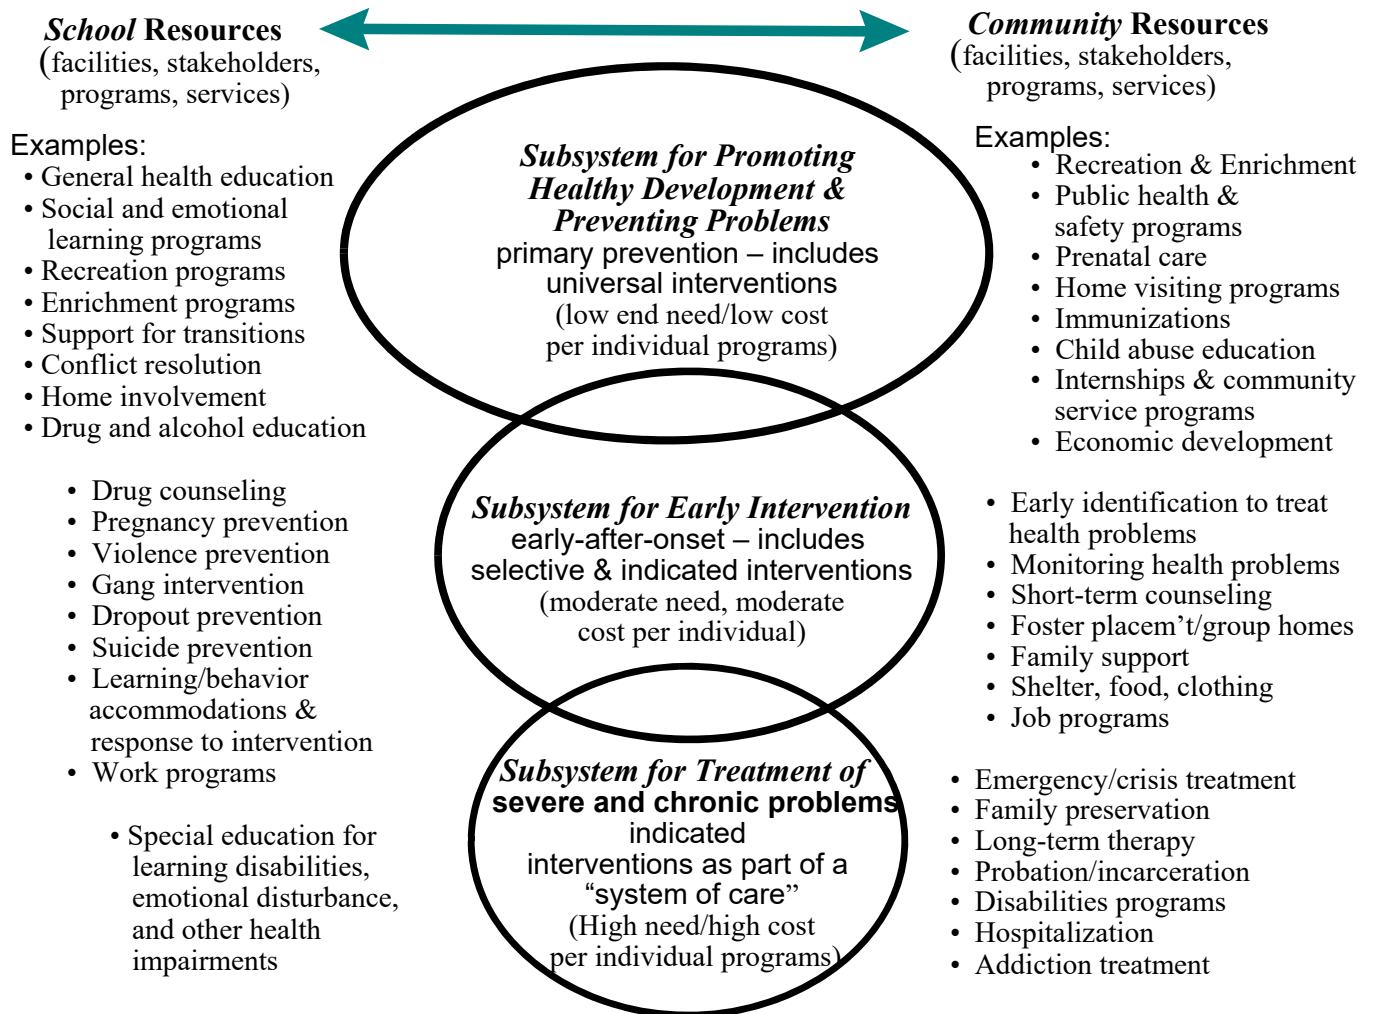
School Resources
(facilities, stakeholders, programs, services)

Examples:
• General health education
• Social and emotional learning programs
• Recreation programs
• Enrichment programs
• Support for transitions
• Conflict resolution
• Home involvement
• Drug and alcohol education

• Drug counseling
• Pregnancy prevention
• Violence prevention
• Gang intervention
• Dropout prevention
• Suicide prevention
• Learning/behavior accommodations & response to intervention
• Work programs

• Special education for learning disabilities, emotional disturbance, and other health impairments

Subsystem for Promoting Healthy Development & Preventing Problems
primary prevention – includes universal interventions
(low end need/low cost per individual programs)

Subsystem for Early Intervention
early-after-onset – includes selective & indicated interventions
(moderate need, moderate cost per individual)

Subsystem for Treatment of severe and chronic problems
indicated interventions as part of a "system of care"
(High need/high cost per individual programs)

Community Resources
(facilities, stakeholders, programs, services)

Examples:
• Recreation & Enrichment
• Public health & safety programs
• Prenatal care
• Home visiting programs
• Immunizations
• Child abuse education
• Internships & community service programs
• Economic development

• Early identification to treat health problems
• Monitoring health problems
• Short-term counseling
• Foster placem't/group homes
• Family support
• Shelter, food, clothing
• Job programs

• Emergency/crisis treatment
• Family preservation
• Long-term therapy
• Probation/incarceration
• Disabilities programs
• Hospitalization
• Addiction treatment